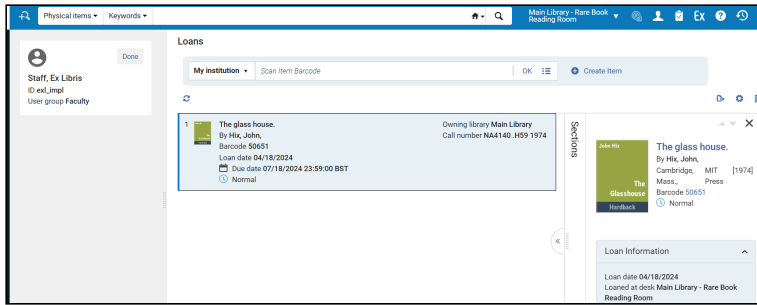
Physical items ▾ Keywords ▾

Main Library - Rare Book Reading Room ▾

Ex

Done

Staff, Ex Libris
ID exl_impl
User group Faculty

Loans

My institution ▾ Scan Item Barcode OK

Create Item

1 The glass house.
By Hix, John,
Barcode 50651
Loan date 04/18/2024
Due date 07/18/2024 23:59:00 BST
Normal

Owning library Main Library
Call number NA4140 .H59 1974

Sections

John Hix
The Glasshouse
Hardback

The glass house.
By Hix, John,
Cambridge, Mass., MIT Press [1974]
Barcode 50651
Normal

Loan Information

Loan date 04/18/2024
Loaned at desk Main Library - Rare Book Reading Room